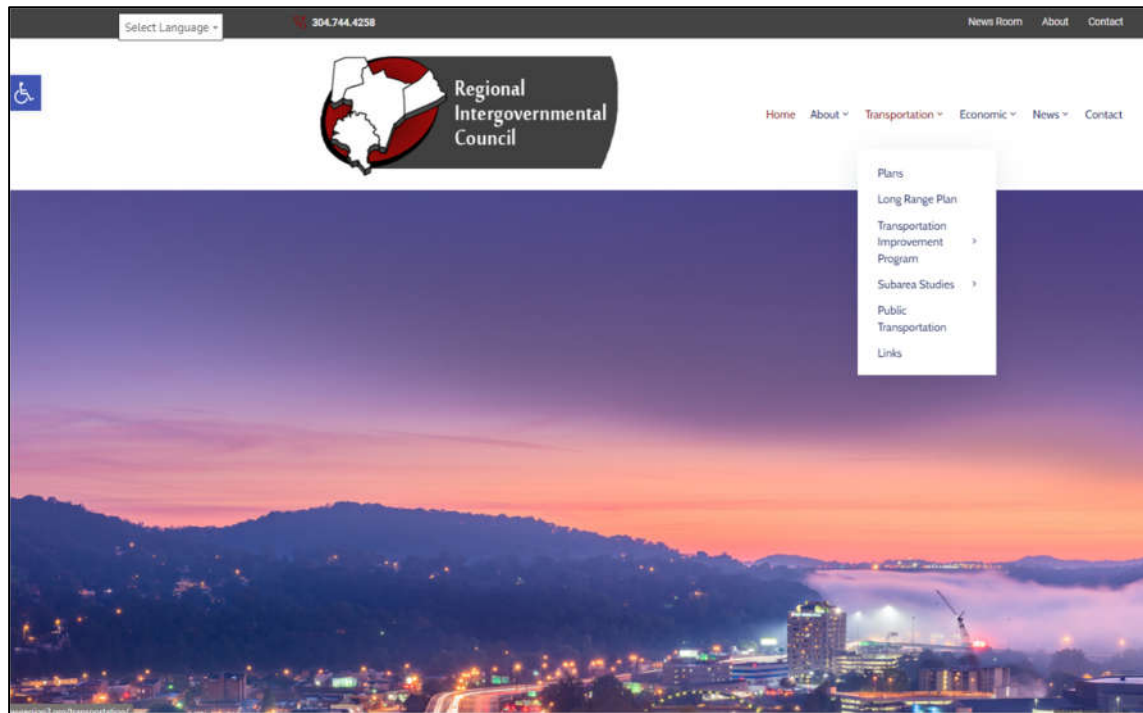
Select Language

304.744.4258

News Room About Contact

Regional Intergovernmental Council

Home About Transportation Economic News Contact

Plans

Long Range Plan

Transportation Improvement Program

Subarea Studies

Public Transportation

Links

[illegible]